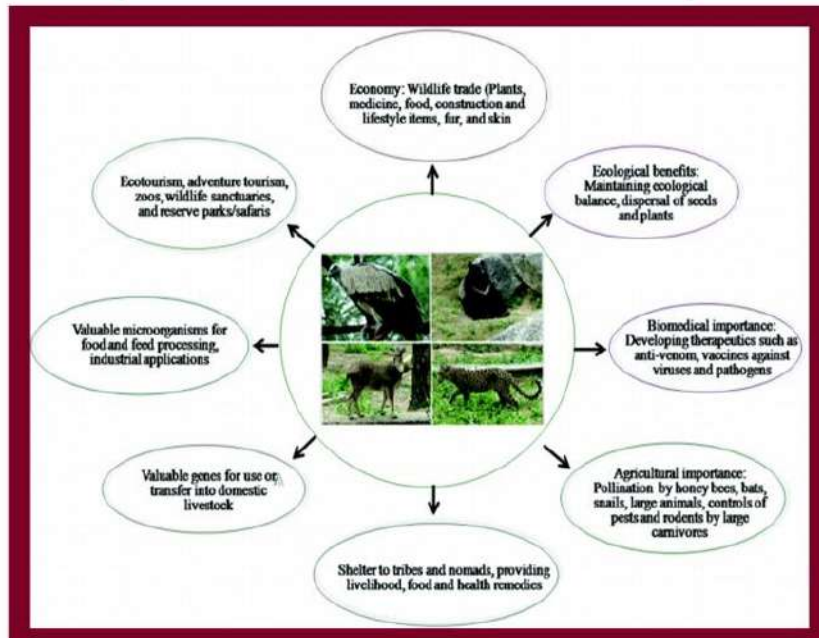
Economy: Wildlife trade (Plants, medicine, food, construction and lifestyle items, fur, and skin

Ecotourism, adventure tourism, zoos, wildlife sanctuaries, and reserve parks/safaris

Ecological benefits: Maintaining ecological balance, dispersal of seeds and plants

Valuable microorganisms for food and feed processing, industrial applications

Biomedical importance: Developing therapeutics such as anti-venom, vaccines against viruses and pathogens

Valuable genes for use or transfer into domestic livestock

Agricultural importance: Pollination by honey bees, bats, snails, large animals, controls of pests and rodents by large carnivores

Shelter to tribes and nomads, providing livelihood, food and health remedies